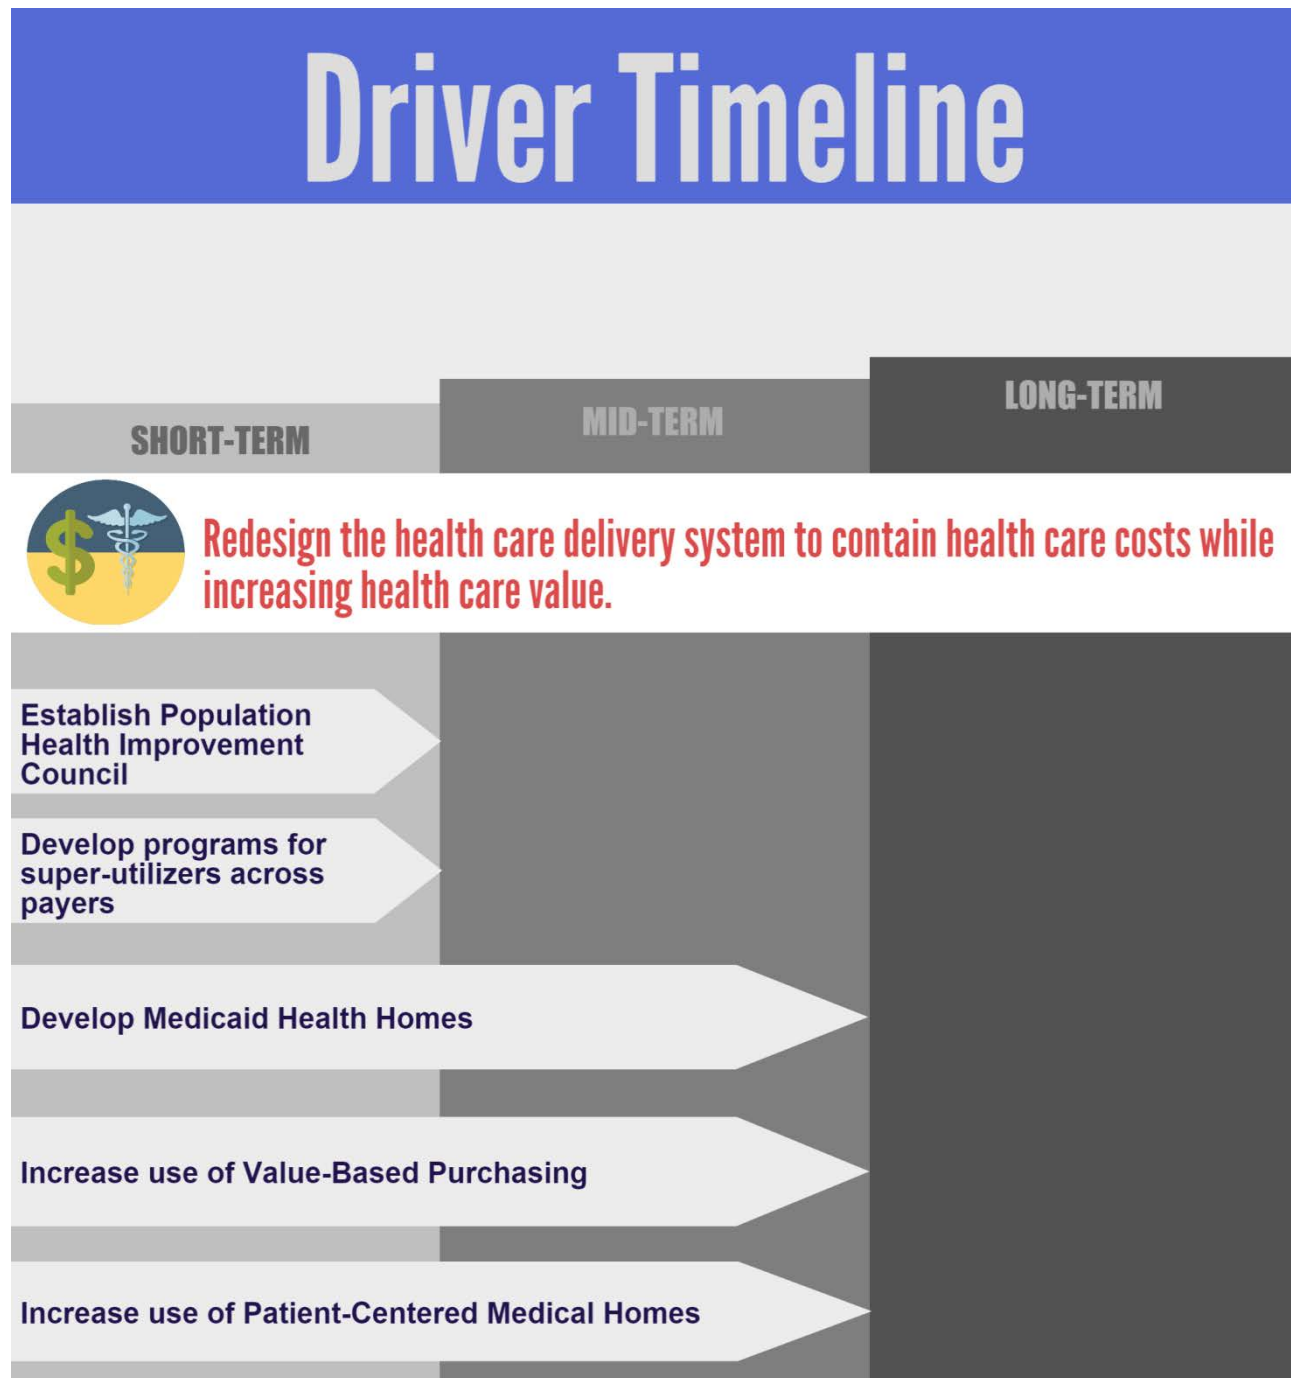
Driver Timeline

SHORT-TERM

MID-TERM

LONG-TERM

Redesign the health care delivery system to contain health care costs while increasing health care value.

Establish Population Health Improvement Council

Develop programs for super-utilizers across payers

Develop Medicaid Health Homes

Increase use of Value-Based Purchasing

Increase use of Patient-Centered Medical Homes